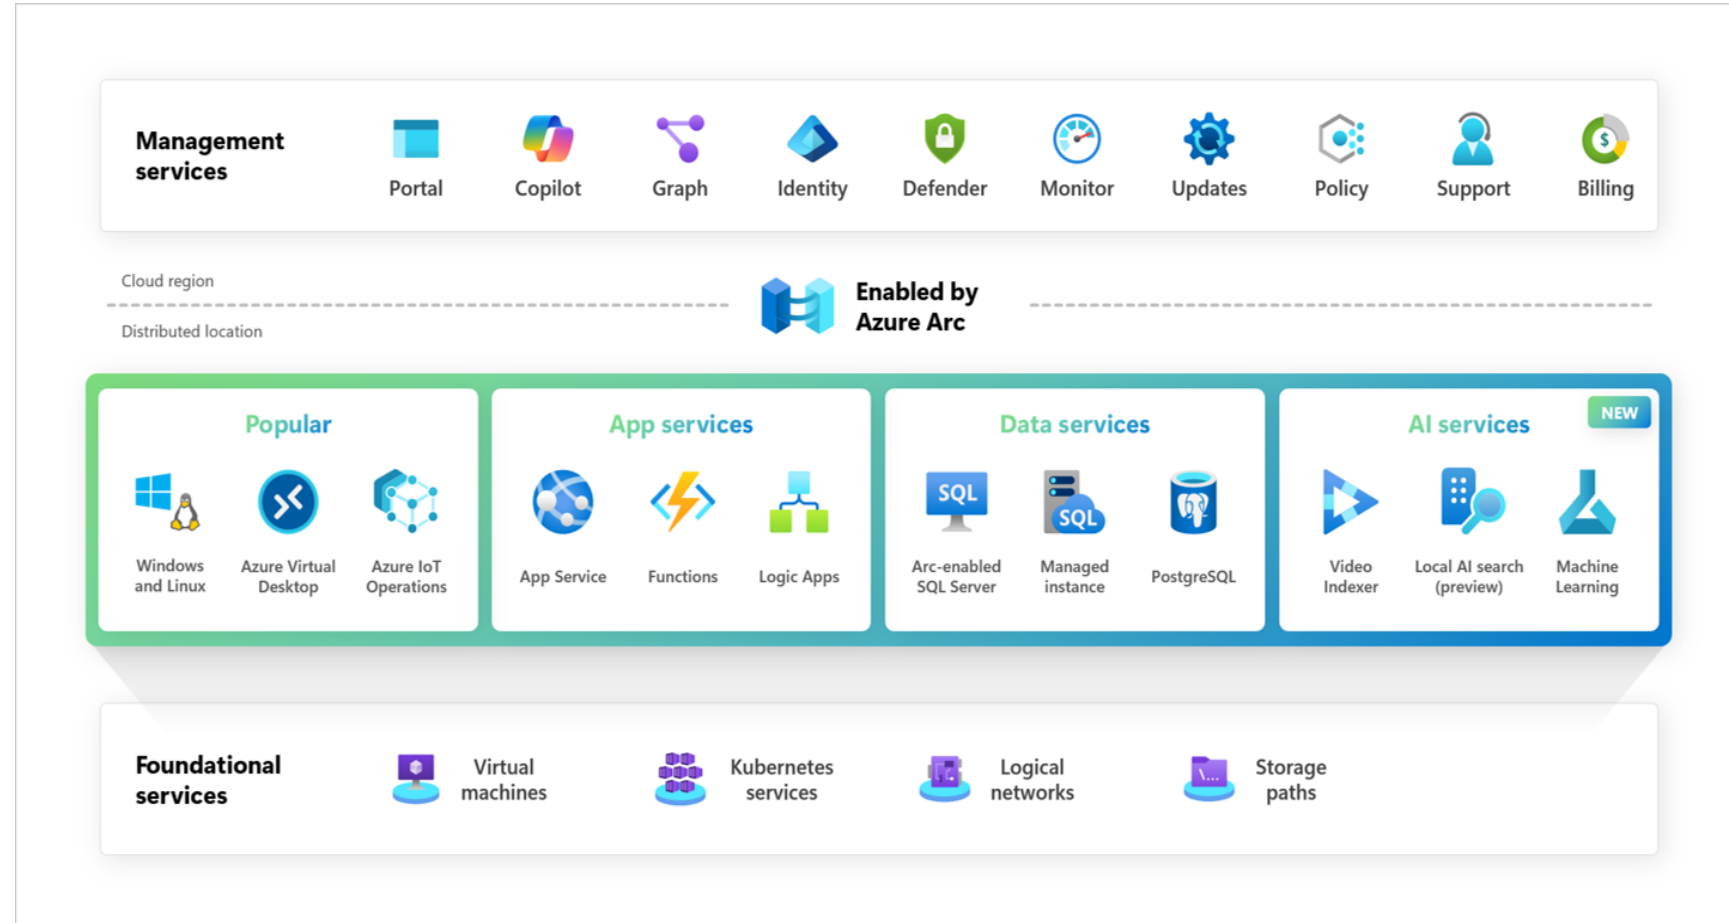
Management services

Portal Copilot Graph Identity Defender Monitor Updates Policy Support Billing

Cloud region

Distributed location

Enabled by Azure Arc

Popular

Windows and Linux

Azure Virtual Desktop

Azure IoT Operations

App services

App Service

Functions

Logic Apps

Data services

SQL

Arc-enabled SQL Server

SQL

Managed instance

PostgreSQL

AI services

NEW

Video Indexer

Local AI search (preview)

Machine Learning

Foundational services

Virtual machines

Kubernetes services

Logical networks

Storage paths